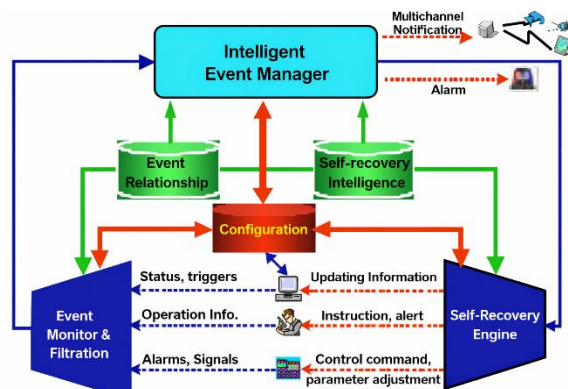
Intelligent Event Manager

Multichannel Notification

Alarm

Event Relationship

Self-recovery Intelligence

Configuration

Status, triggers

Updating Information

Event Monitor & Filtration

Operation Info.

Instruction, alert

Self-Recovery Engine

Alarms, Signals

Control command, parameter adjustment